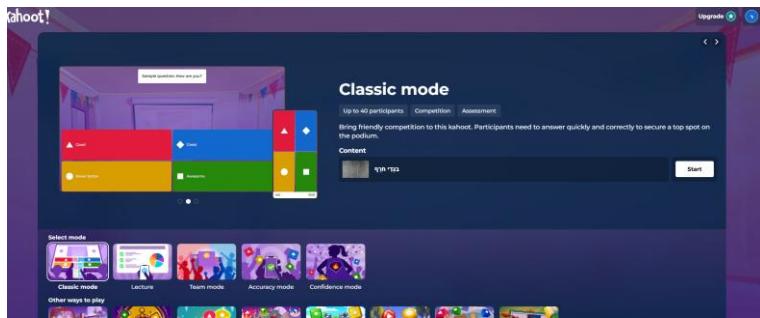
Kahoot!

Upgrade

Sample question: How are you?

Good

Great

Good Good

Awesome

Classic mode

Up to 40 participants

Competition

Assessment

Bring friendly competition to this kahoot. Participants need to answer quickly and correctly to secure a top spot on the podium.

Content

בגדי חורף

Start

Select mode

Classic mode

Lecture

Team mode

Accuracy mode

Confidence mode

Other ways to play